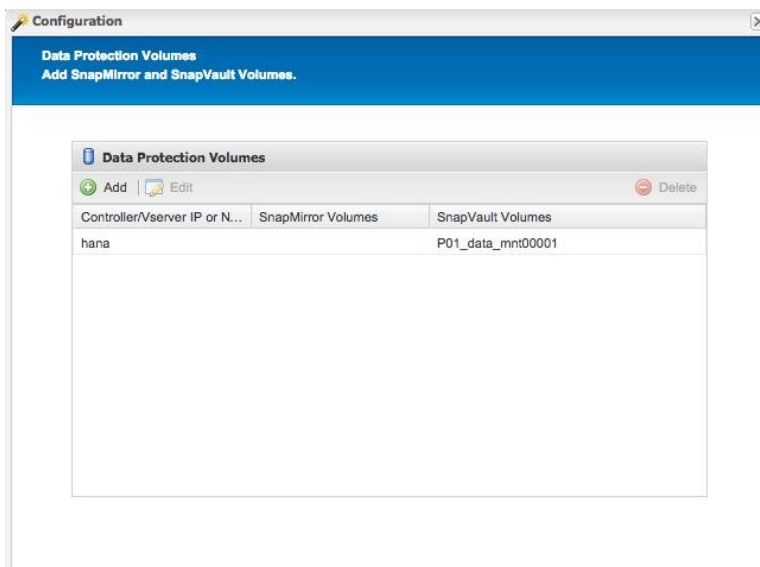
Configuration

Data Protection Volumes
Add SnapMirror and SnapVault Volumes.

Data Protection Volumes

Add | Edit Delete

| Controller/Vserver IP or N... | SnapMirror Volumes | SnapVault Volumes |
|---|---|---|
| hana | | P01_data_mnt00001 |